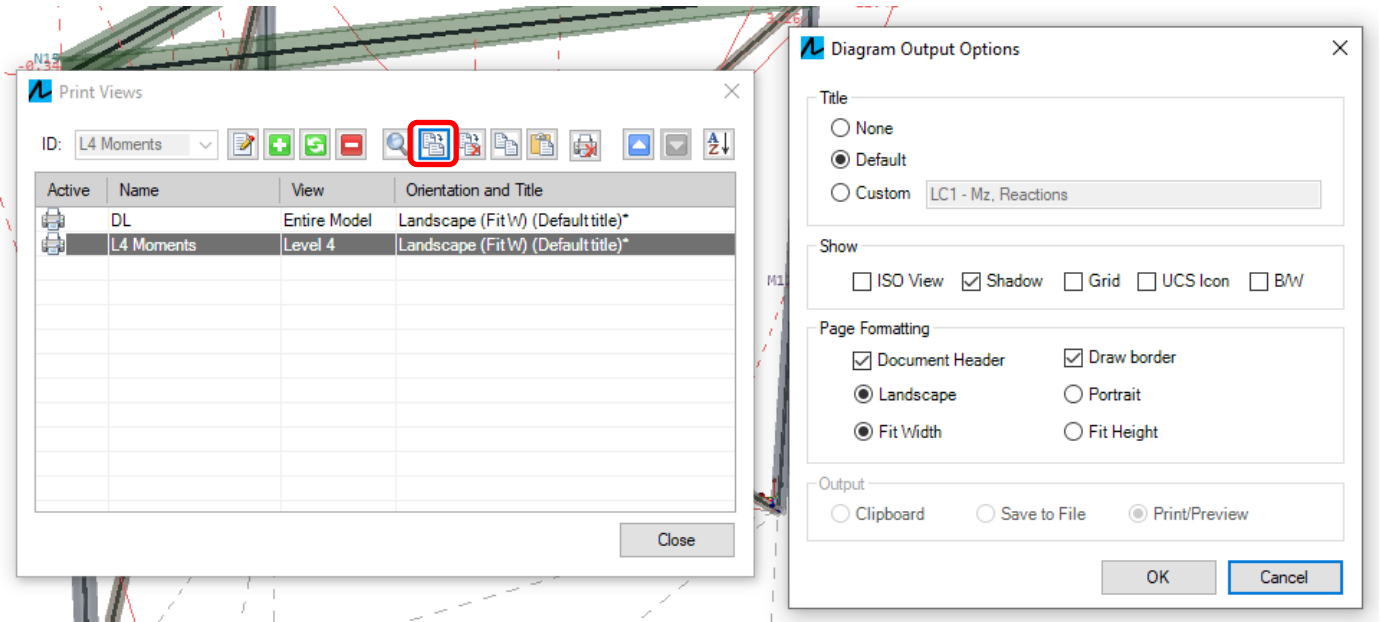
N13
-0.32

M1

Print Views

ID: L4 Moments

| Active | Name | View | Orientation and Title |
|---|---|---|---|
| | DL | Entire Model | Landscape (Fit W) (Default title)* |
| | L4 Moments | Level 4 | Landscape (Fit W) (Default title)* |

Close

Diagram Output Options

Title
None
Default
Custom LC1 - Mz, Reactions

Show
ISO View Shadow Grid UCS Icon B/W

Page Formatting
Document Header
Draw border
Landscape
Portrait
Fit Width
Fit Height

Output
Clipboard Save to File Print/Preview

OK Cancel